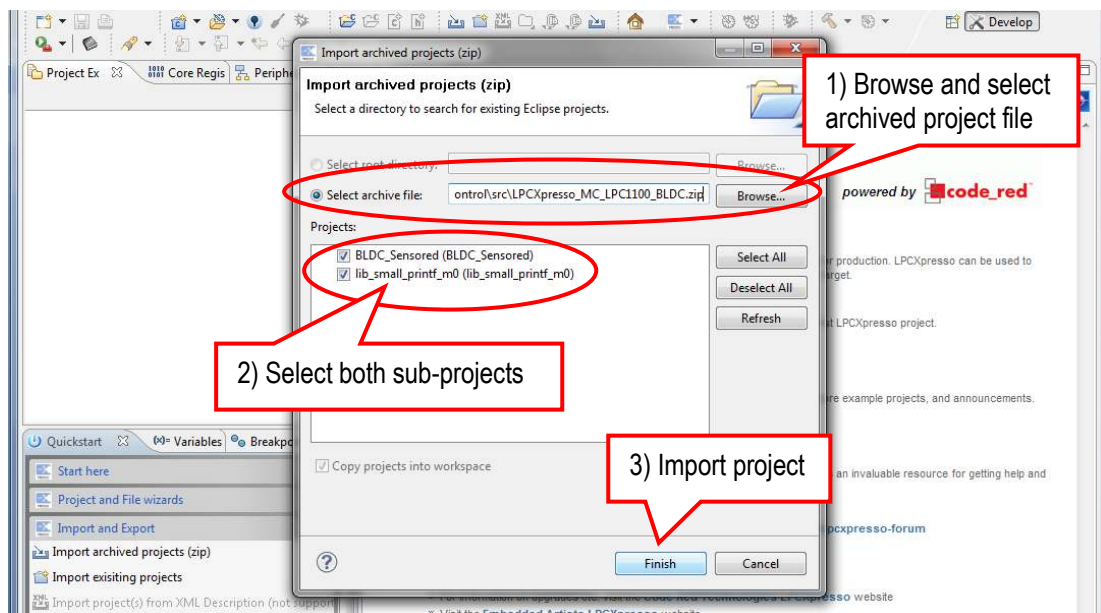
Develop

Project Ex | Core Regis | Periphe

Import archived projects (zip)

Import archived projects (zip)
Select a directory to search for existing Eclipse projects.

Select root directory: Browse...
Select archive file: ontrol\src\LPCXpresso_MC_LPC1100_BLDC.zip Browse...

Projects:
BLDC_Sensored (BLDC_Sensored)
lib_small_printf_m0 (lib_small_printf_m0)

Select All
Deselect All
Refresh

Copy projects into workspace

Finish
Cancel

1) Browse and select archived project file

2) Select both sub-projects

3) Import project

powered by code_red

r production. LPCXpresso can be used to arget.

t LPCXpresso project.

re example projects, and announcements.

an invaluable resource for getting help and

pcxpresso-forum

Quickstart | Variables | Breakpo

Start here
Project and File wizards
Import and Export
Import archived projects (zip)
Import exisiting projects
Import project(s) from XML Description (not suppor

o website